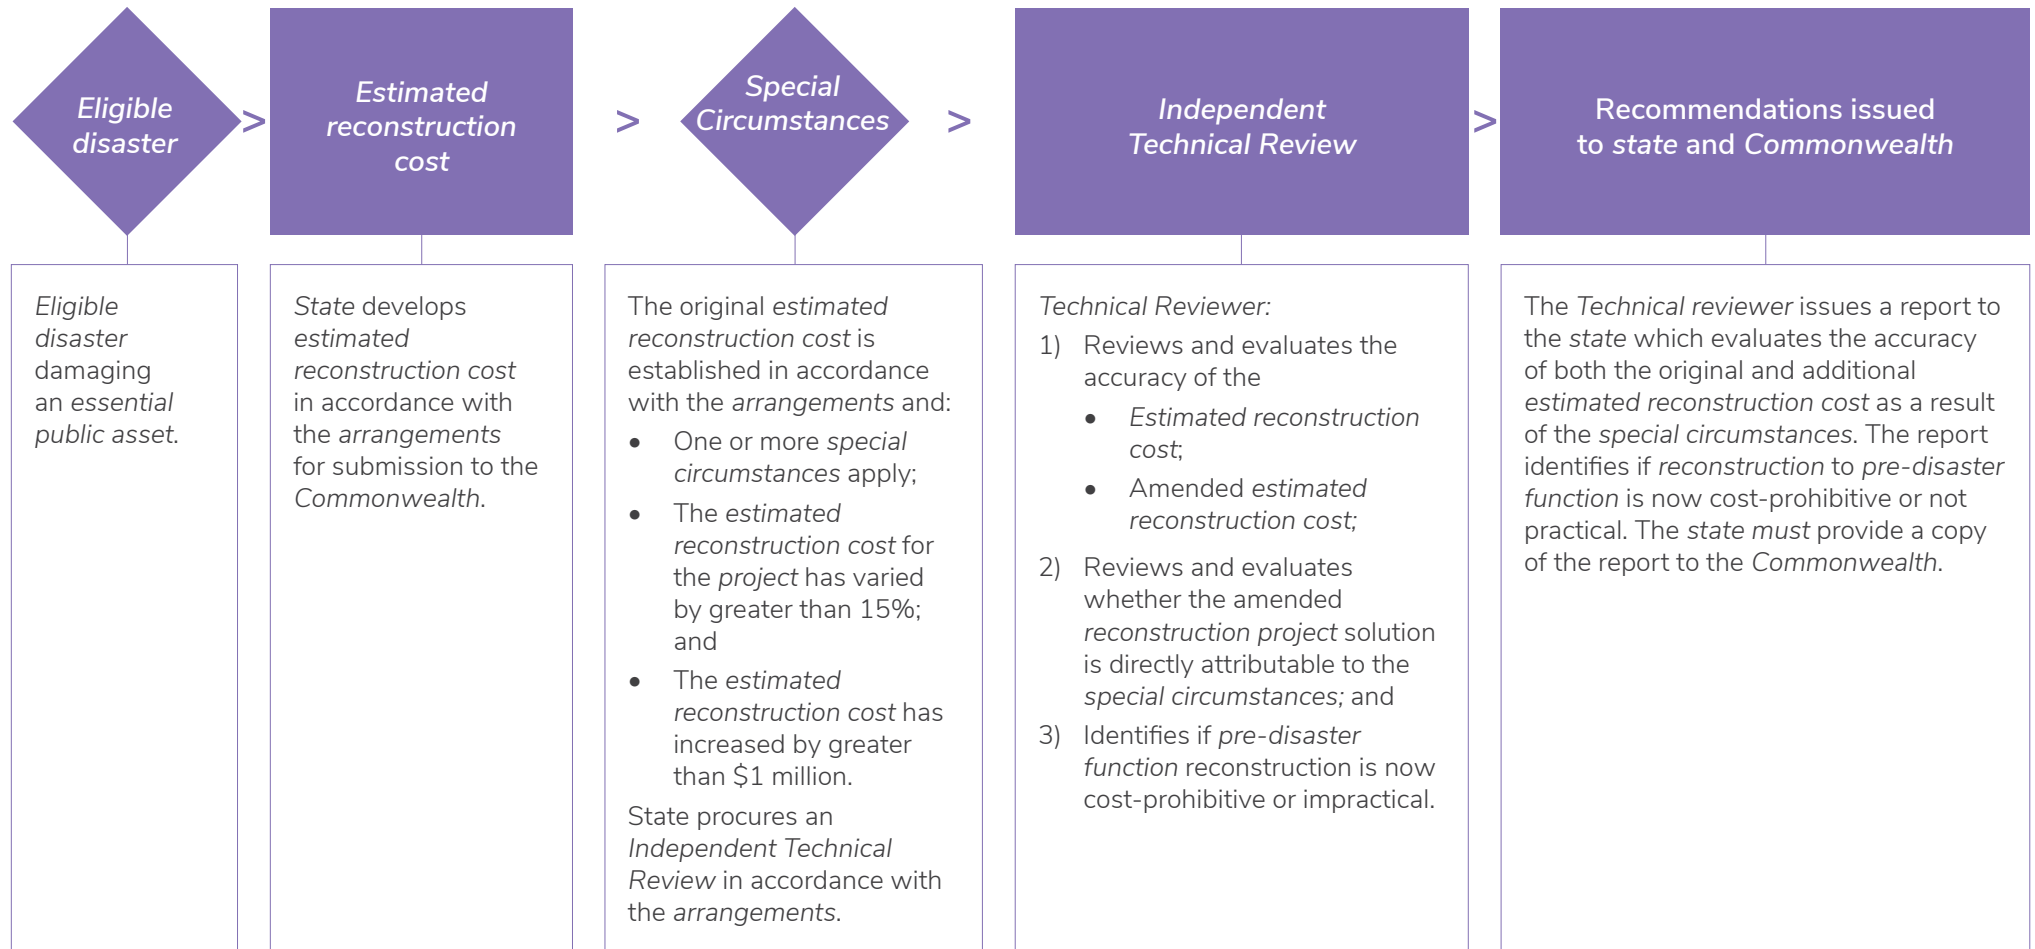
Eligible disaster

>

Estimated reconstruction cost

>

Special Circumstances

>

Independent Technical Review

>

Recommendations issued to state and Commonwealth

Eligible disaster damaging an essential public asset.

State develops estimated reconstruction cost in accordance with the arrangements for submission to the Commonwealth.

The original estimated reconstruction cost is established in accordance with the arrangements and:

- One or more special circumstances apply;
- The estimated reconstruction cost for the project has varied by greater than 15%; and
- The estimated reconstruction cost has increased by greater than $1 million.

State procures an Independent Technical Review in accordance with the arrangements.

Technical Reviewer:

1) Reviews and evaluates the accuracy of the
- Estimated reconstruction cost;
- Amended estimated reconstruction cost;

2) Reviews and evaluates whether the amended reconstruction project solution is directly attributable to the special circumstances; and

3) Identifies if pre-disaster function reconstruction is now cost-prohibitive or impractical.

The Technical reviewer issues a report to the state which evaluates the accuracy of both the original and additional estimated reconstruction cost as a result of the special circumstances. The report identifies if reconstruction to pre-disaster function is now cost-prohibitive or not practical. The state must provide a copy of the report to the Commonwealth.